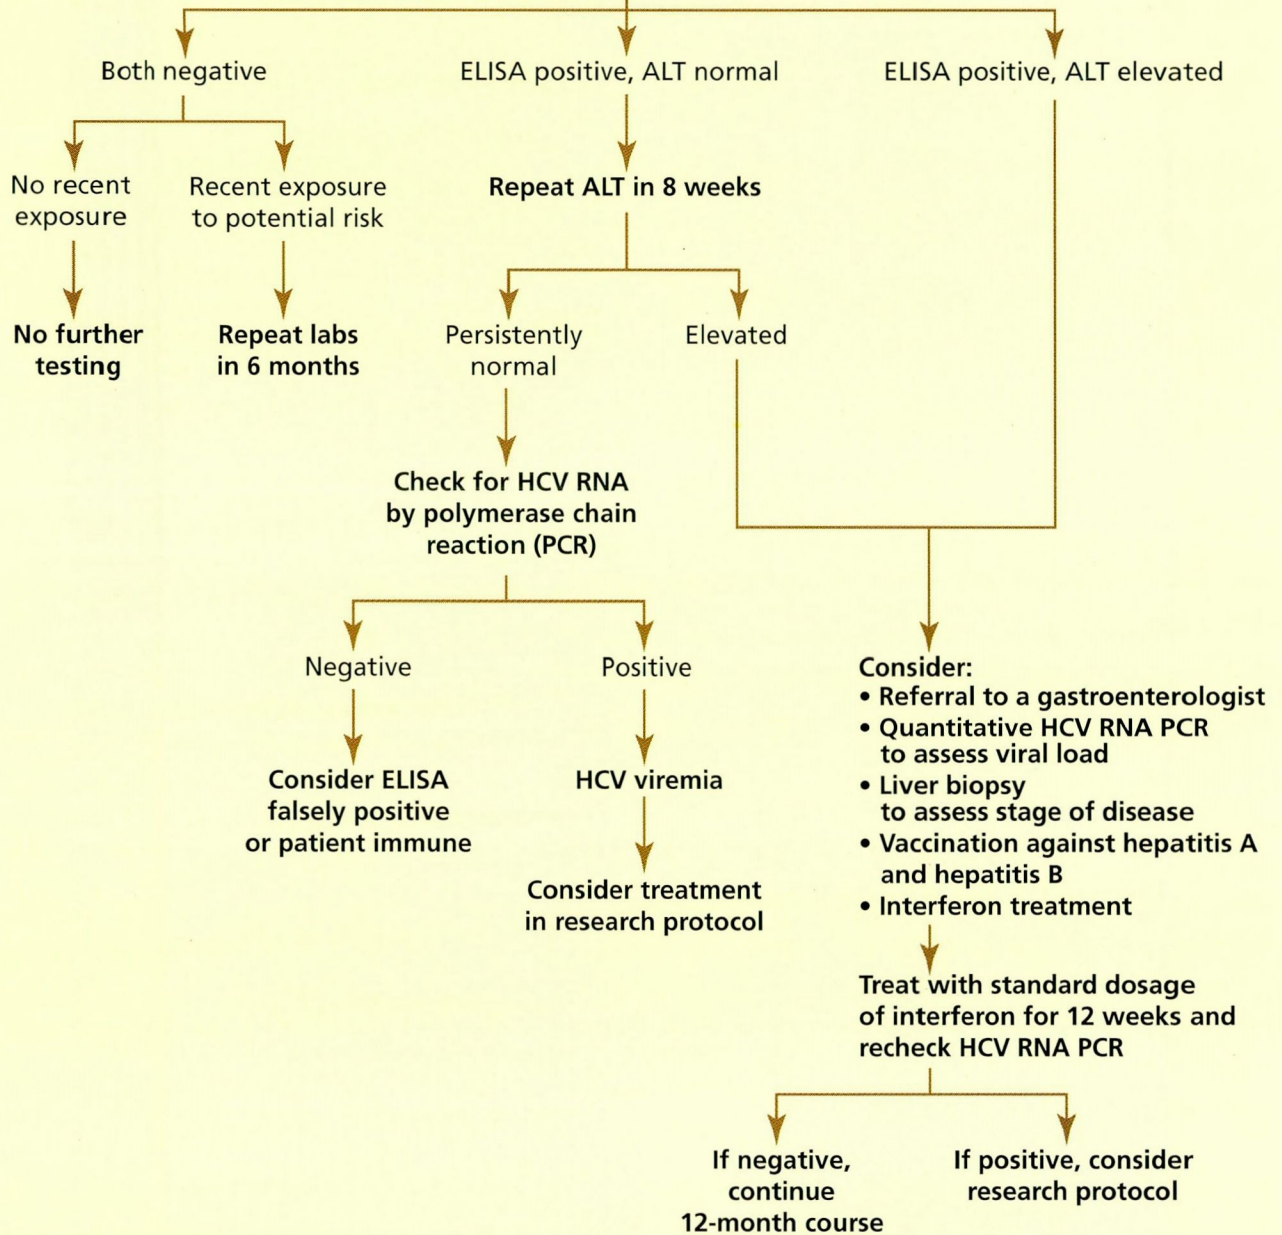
Both negative

ELISA positive, ALT normal

ELISA positive, ALT elevated

No recent exposure

Recent exposure to potential risk

No further testing

Repeat labs in 6 months

Repeat ALT in 8 weeks

Persistently normal

Elevated

Check for HCV RNA by polymerase chain reaction (PCR)

Negative

Positive

Consider ELISA falsely positive or patient immune

HCV viremia

Consider treatment in research protocol

Consider:
• Referral to a gastroenterologist
• Quantitative HCV RNA PCR to assess viral load
• Liver biopsy to assess stage of disease
• Vaccination against hepatitis A and hepatitis B
• Interferon treatment

Treat with standard dosage of interferon for 12 weeks and recheck HCV RNA PCR

If negative, continue 12-month course

If positive, consider research protocol